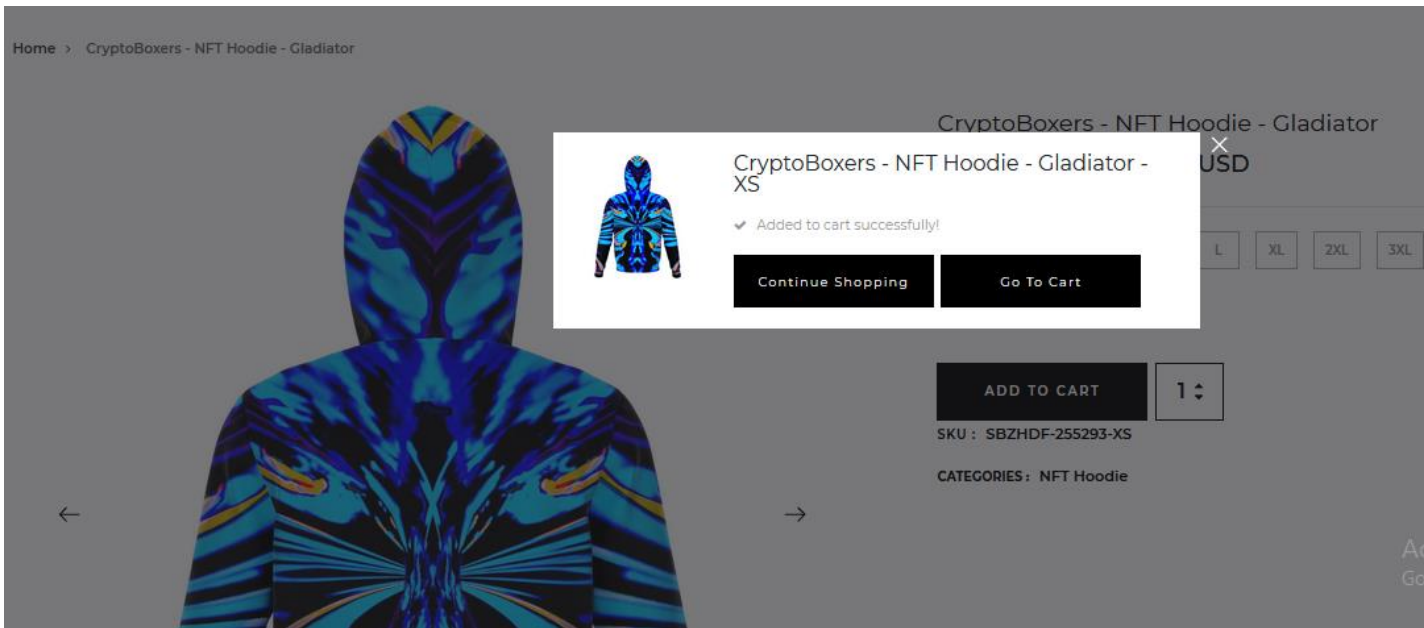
Home › CryptoBoxers - NFT Hoodie - Gladiator

CryptoBoxers - NFT Hoodie - Gladiator

USD

L XL 2XL 3XL

CryptoBoxers - NFT Hoodie - Gladiator - XS

✔ Added to cart successfully!

Continue Shopping

Go To Cart

ADD TO CART

1

SKU : SBZHDF-255293-XS

CATEGORIES : NFT Hoodie

Ac
Go